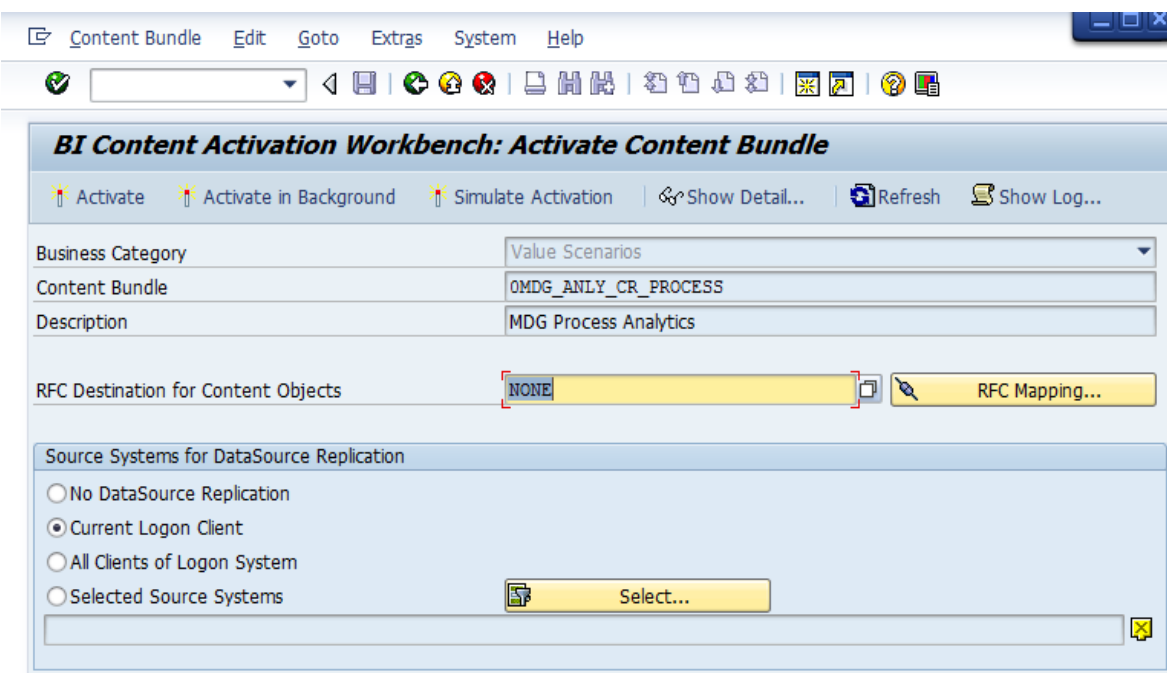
Content Bundle Edit Goto Extras System Help

BI Content Activation Workbench: Activate Content Bundle

Activate Activate in Background Simulate Activation Show Detail... Refresh Show Log...

| | |
|---|---|
| Business Category | Value Scenarios |
| Content Bundle | 0MDG_ANLY_CR_PROCESS |
| Description | MDG Process Analytics |

RFC Destination for Content Objects NONE RFC Mapping...

Source Systems for DataSource Replication

No DataSource Replication

Current Logon Client

All Clients of Logon System

Selected Source Systems Select...